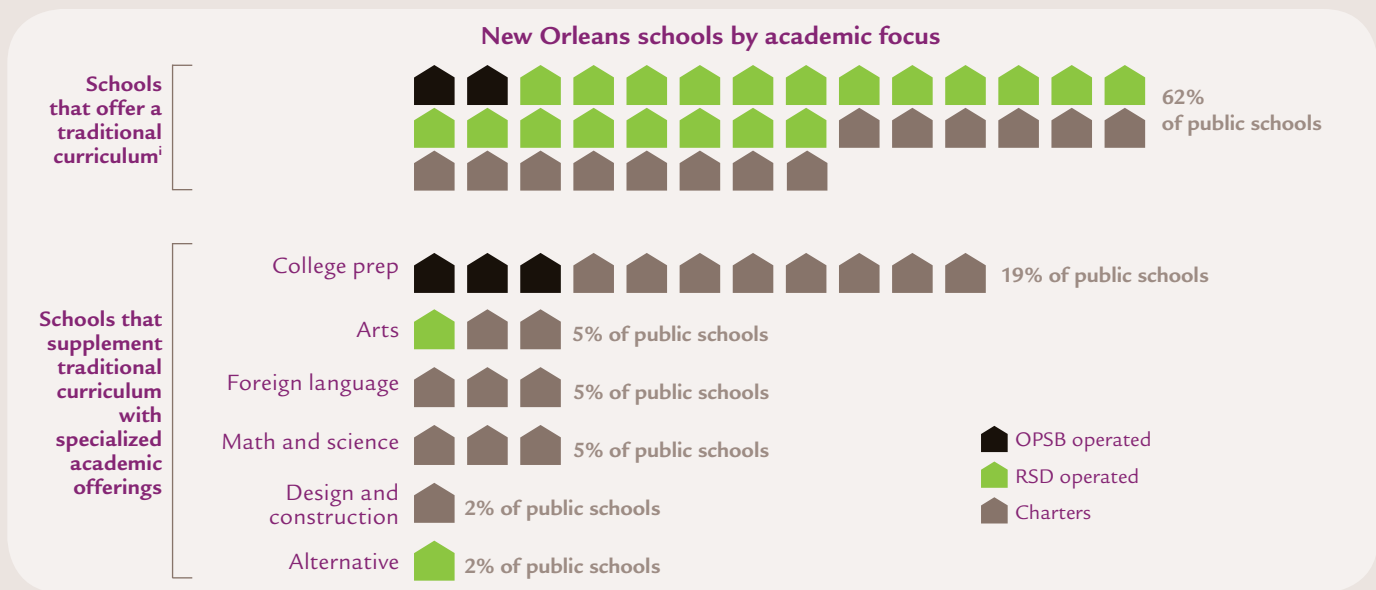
New Orleans schools by academic focus

Schools that offer a traditional curriculum$^{i}$

62% of public schools

Schools that supplement traditional curriculum with specialized academic offerings

College prep 19% of public schools

Arts 5% of public schools

Foreign language 5% of public schools

Math and science 5% of public schools

Design and construction 2% of public schools

Alternative 2% of public schools

OPSB operated

RSD operated

Charters